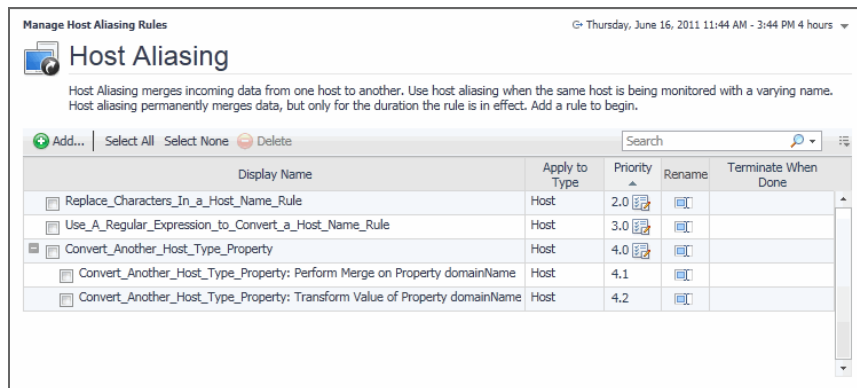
Manage Host Aliasing Rules

Thursday, June 16, 2011 11:44 AM - 3:44 PM 4 hours

Host Aliasing

Host Aliasing merges incoming data from one host to another. Use host aliasing when the same host is being monitored with a varying name. Host aliasing permanently merges data, but only for the duration the rule is in effect. Add a rule to begin.

Add... | Select All Select None Delete

Search

| Display Name | Apply to Type | Priority | Rename | Terminate When Done |
|---|---|---|---|---|
| Replace_Characters_In_a_Host_Name_Rule | Host | 2.0 | | |
| Use_A_Regular_Expression_to_Convert_a_Host_Name_Rule | Host | 3.0 | | |
| Convert_Another_Host_Type_Property | Host | 4.0 | | |
| Convert_Another_Host_Type_Property: Perform Merge on Property domainName | Host | 4.1 | | |
| Convert_Another_Host_Type_Property: Transform Value of Property domainName | Host | 4.2 | | |